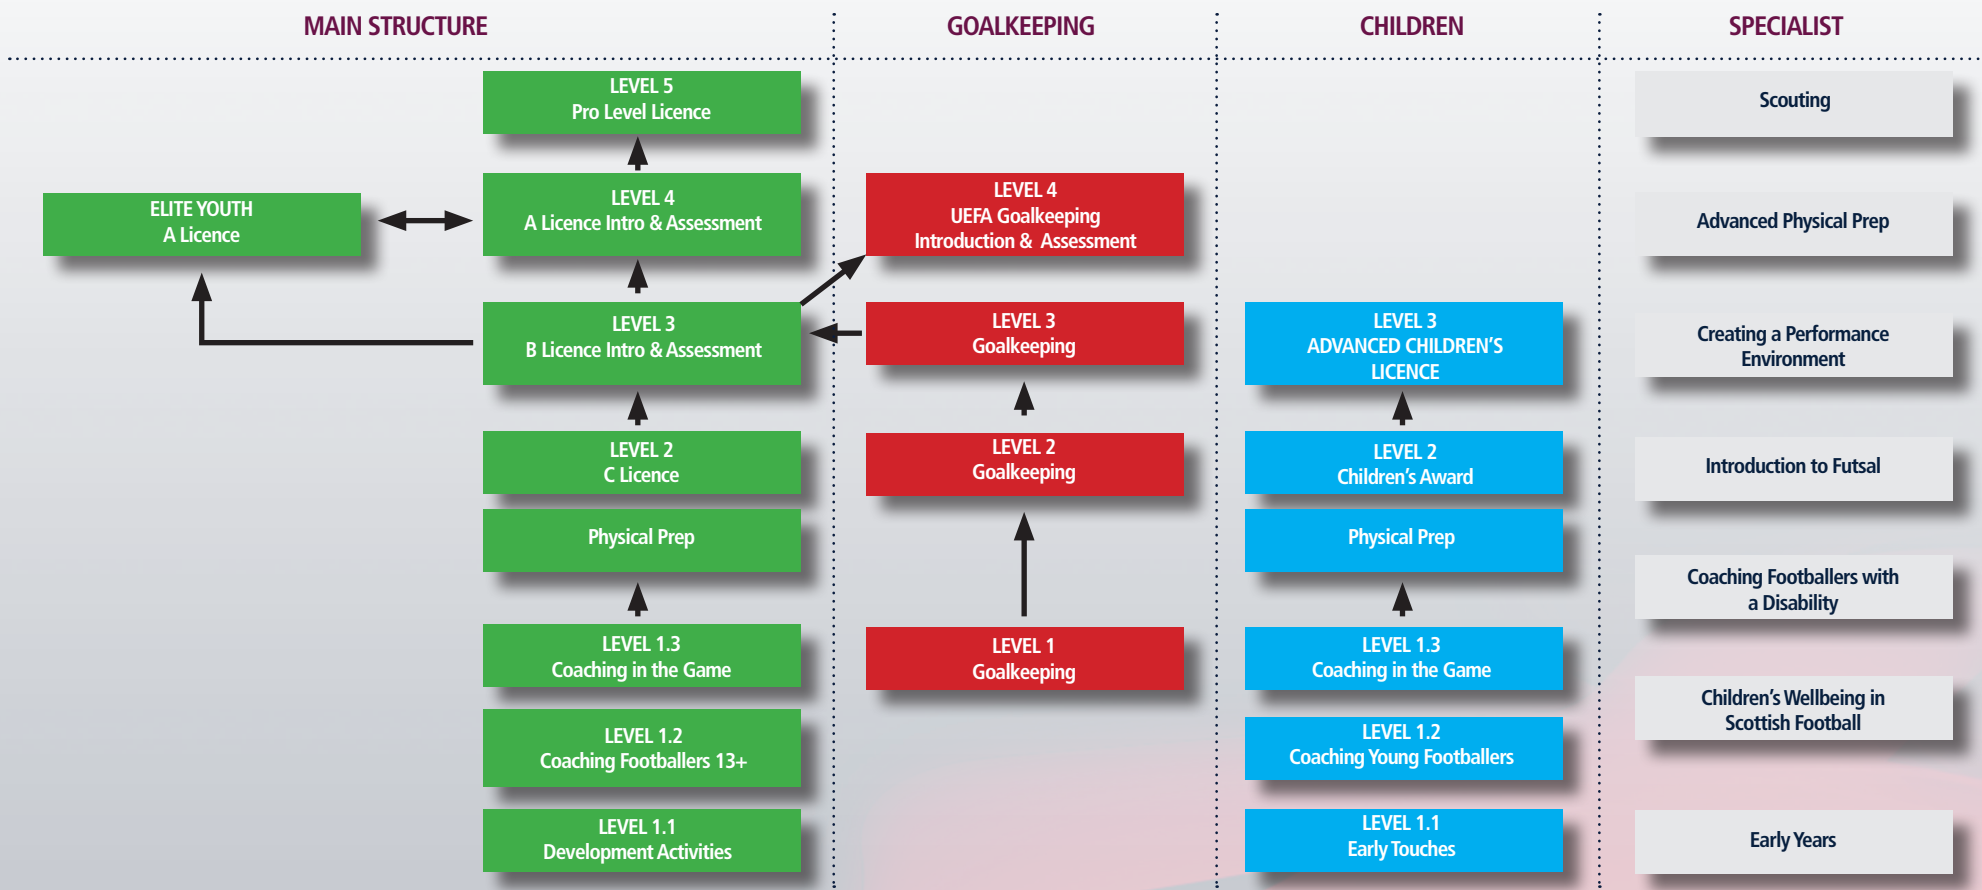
MAIN STRUCTURE

LEVEL 5
Pro Level Licence

ELITE YOUTH
A Licence

LEVEL 4
A Licence Intro & Assessment

LEVEL 3
B Licence Intro & Assessment

LEVEL 2
C Licence

Physical Prep

LEVEL 1.3
Coaching in the Game

LEVEL 1.2
Coaching Footballers 13+

LEVEL 1.1
Development Activities

GOALKEEPING

LEVEL 4
UEFA Goalkeeping
Introduction & Assessment

LEVEL 3
Goalkeeping

LEVEL 2
Goalkeeping

LEVEL 1
Goalkeeping

CHILDREN

LEVEL 3
ADVANCED CHILDREN'S LICENCE

LEVEL 2
Children's Award

Physical Prep

LEVEL 1.3
Coaching in the Game

LEVEL 1.2
Coaching Young Footballers

LEVEL 1.1
Early Touches

SPECIALIST

Scouting

Advanced Physical Prep

Creating a Performance Environment

Introduction to Futsal

Coaching Footballers with a Disability

Children's Wellbeing in Scottish Football

Early Years